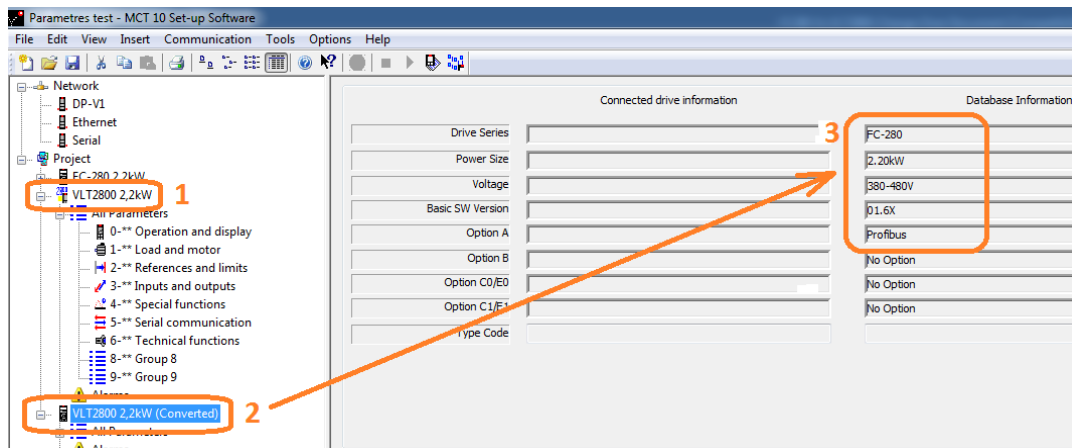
Parametres test - MCT 10 Set-up Software

File Edit View Insert Communication Tools Options Help

Network
DP-V1
Ethernet
Serial
Project
FC-280 2,2kW
VLT2800 2,2kW
All Parameters
0-** Operation and display
1-** Load and motor
2-** References and limits
3-** Inputs and outputs
4-** Special functions
5-** Serial communication
6-** Technical functions
8-** Group 8
9-** Group 9
Alarms
VLT2800 2,2kW (Converted)
All Parameters

1
2
3

Connected drive information
Database Information

| | Connected drive information | Database Information |
|---|---|---|
| Drive Series | | FC-280 |
| Power Size | | 2.20kW |
| Voltage | | 380-480V |
| Basic SW Version | | 01.6X |
| Option A | | Profibus |
| Option B | | No Option |
| Option C0/E0 | | No Option |
| Option C1/E1 | | No Option |
| Type Code | | |